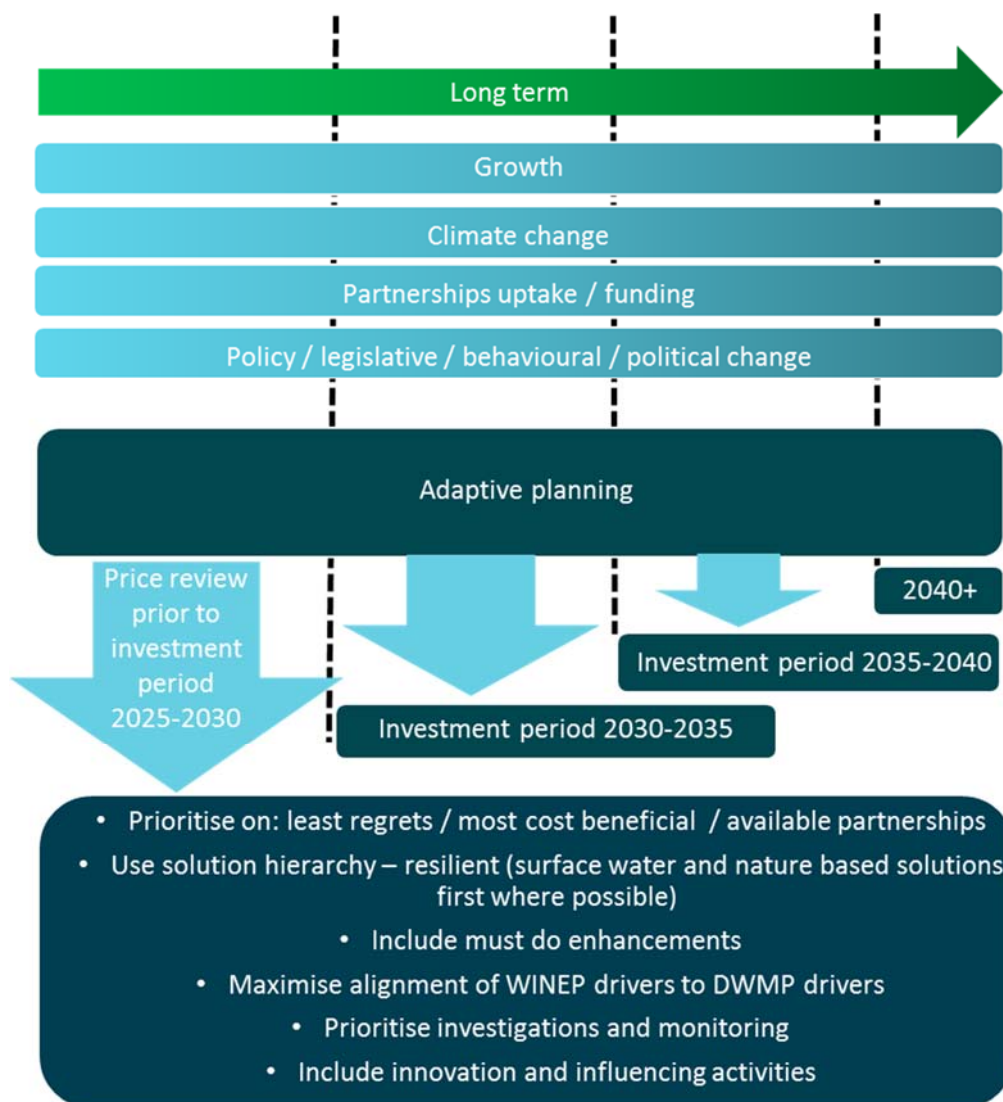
Long term

Growth

Climate change

Partnerships uptake / funding

Policy / legislative / behavioural / political change

Adaptive planning

Price review prior to investment period 2025-2030

2040+

Investment period 2035-2040

Investment period 2030-2035

- Prioritise on: least regrets / most cost beneficial / available partnerships
- Use solution hierarchy – resilient (surface water and nature based solutions first where possible)
- Include must do enhancements
- Maximise alignment of WINEP drivers to DWMP drivers
- Prioritise investigations and monitoring
- Include innovation and influencing activities